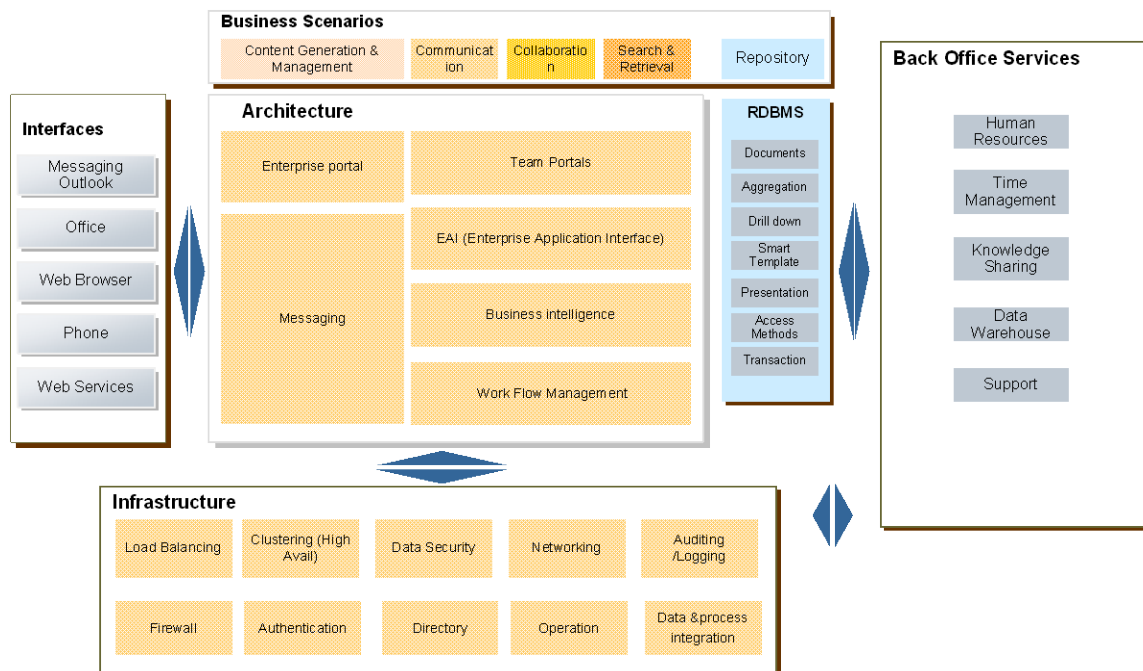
Business Scenarios

Content Generation & Management

Communicat ion

Collaboratio n

Search & Retrieval

Repository

Interfaces

Messaging Outlook

Office

Web Browser

Phone

Web Services

Architecture

Enterprise portal

Team Portals

Messaging

EAI (Enterprise Application Interface)

Business intelligence

Work Flow Management

RDBMS

Documents

Aggregation

Drill down

Smart Template

Presentation

Access Methods

Transaction

Back Office Services

Human Resources

Time Management

Knowledge Sharing

Data Warehouse

Support

Infrastructure

Load Balancing

Clustering (High Avail)

Data Security

Networking

Auditing /Logging

Firewall

Authentication

Directory

Operation

Data &process integration